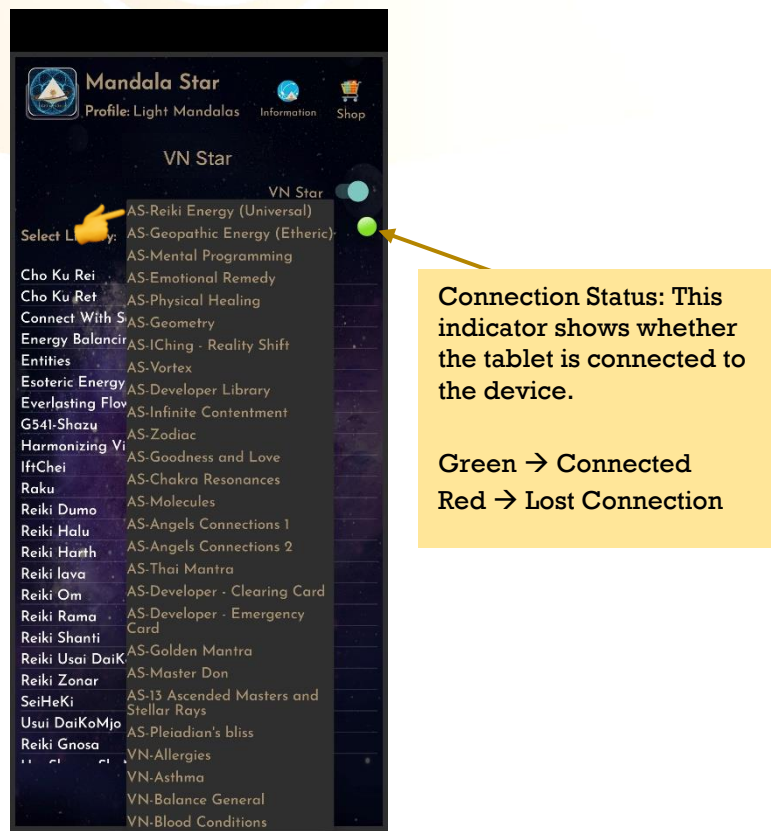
Mandala Star
Profile: Light Mandalas
Information
Shop

VN Star

VN Star

Select L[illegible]y:

Cho Ku Rei
Cho Ku Ret
Connect With S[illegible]
Energy Balancin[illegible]
Entities
Esoteric Energy
Everlasting Flov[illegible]
G541-Shazu
Harmonizing Vi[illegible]
IftChei
Raku
Reiki Dumo
Reiki Halu
Reiki Harth
Reiki lava
Reiki Om
Reiki Rama
Reiki Shanti
Reiki Usai DaiK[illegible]
Reiki Zonar
SeiHeKi
Usui DaiKoMjo
Reiki Gnosa

AS-Reiki Energy (Universal)
AS-Geopathic Energy (Etheric)
AS-Mental Programming
AS-Emotional Remedy
AS-Physical Healing
AS-Geometry
AS-IChing - Reality Shift
AS-Vortex
AS-Developer Library
AS-Infinite Contentment
AS-Zodiac
AS-Goodness and Love
AS-Chakra Resonances
AS-Molecules
AS-Angels Connections 1
AS-Angels Connections 2
AS-Thai Mantra
AS-Developer - Clearing Card
AS-Developer - Emergency Card
AS-Golden Mantra
AS-Master Don
AS-13 Ascended Masters and Stellar Rays
AS-Pleiadian's bliss
VN-Allergies
VN-Asthma
VN-Balance General
VN-Blood Conditions

Connection Status: This indicator shows whether the tablet is connected to the device.

Green → Connected
Red → Lost Connection